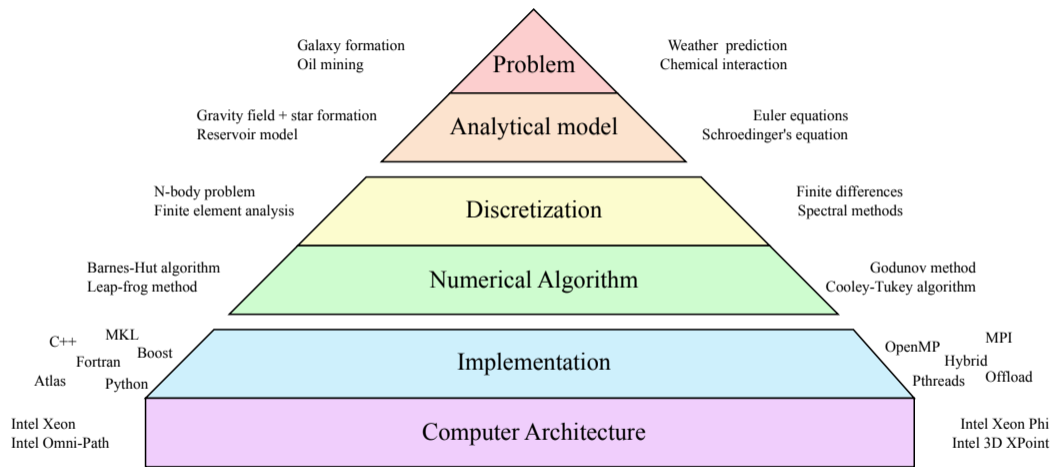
Galaxy formation
Oil mining

Problem

Weather prediction
Chemical interaction

Gravity field + star formation
Reservoir model

Analytical model

Euler equations
Schroedinger's equation

N-body problem
Finite element analysis

Discretization

Finite differences
Spectral methods

Barnes-Hut algorithm
Leap-frog method

Numerical Algorithm

Godunov method
Cooley-Tukey algorithm

C++ MKL
Fortran Boost
Atlas Python

Implementation

OpenMP MPI
Hybrid
Pthreads Offload

Intel Xeon
Intel Omni-Path

Computer Architecture

Intel Xeon Phi
Intel 3D XPoint